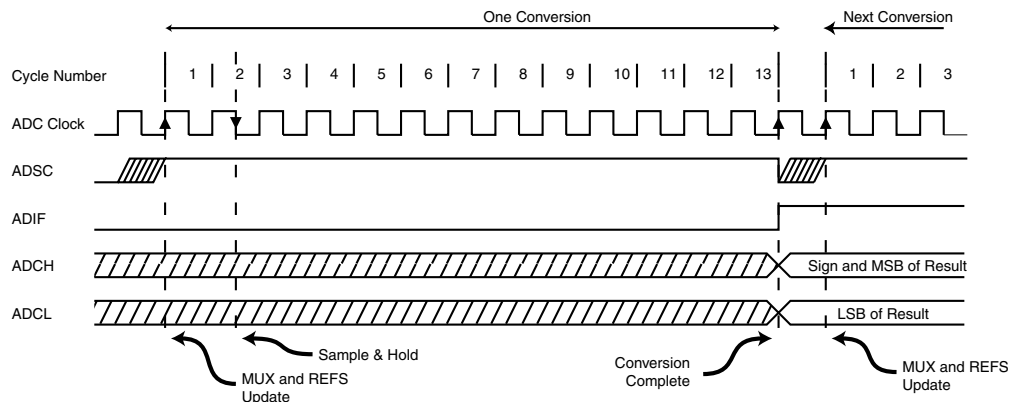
One Conversion

Next Conversion

Cycle Number

1

2

3

4

5

6

7

8

9

10

11

12

13

1

2

3

ADC Clock

ADSC

ADIF

ADCH

Sign and MSB of Result

ADCL

LSB of Result

MUX and REFS Update

Sample & Hold

Conversion Complete

MUX and REFS Update